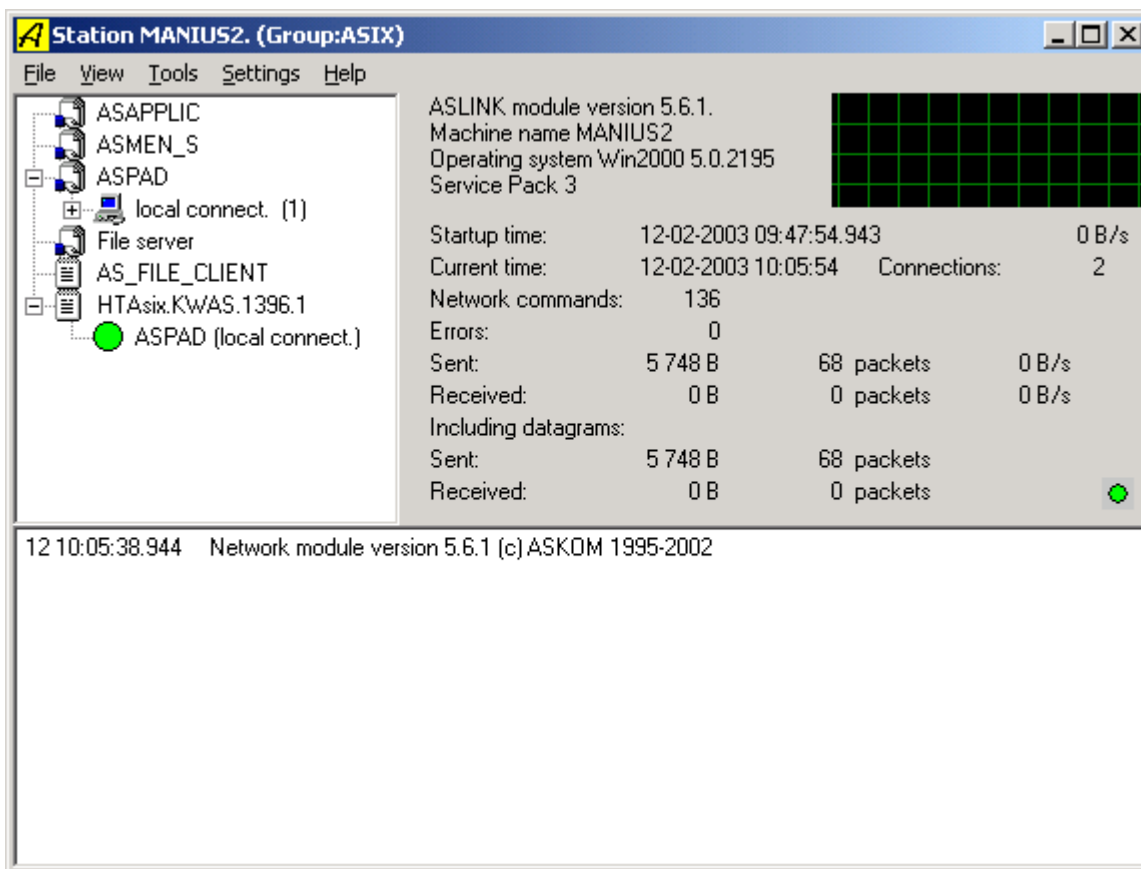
Station MANIUS2. (Group:ASIX)

File View Tools Settings Help

ASAPPLIC
ASMEN_S
ASPAD
local connect. (1)
File server
AS_FILE_CLIENT
HTAsix.KWAS.1396.1
ASPAD (local connect.)

ASLINK module version 5.6.1.
Machine name MANIUS2
Operating system Win2000 5.0.2195
Service Pack 3

| | | | | |
|---|---|---|---|---|
| Startup time: | 12-02-2003 09:47:54.943 | | | 0 B/s |
| Current time: | 12-02-2003 10:05:54 | Connections: | | 2 |
| Network commands: | 136 | | | |
| Errors: | 0 | | | |
| Sent: | 5 748 B | 68 packets | 0 B/s | |
| Received: | 0 B | 0 packets | 0 B/s | |
| Including datagrams: | | | | |
| Sent: | 5 748 B | 68 packets | | |
| Received: | 0 B | 0 packets | | |

12 10:05:38.944 Network module version 5.6.1 (c) ASKOM 1995-2002